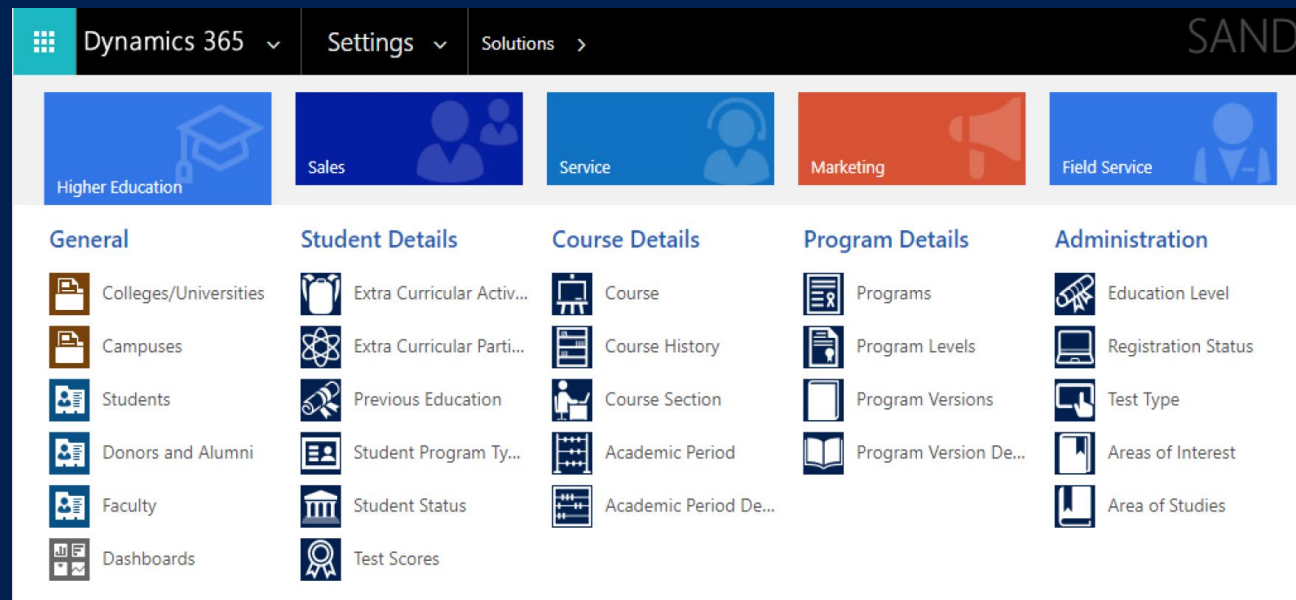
Dynamics 365 ⌄ Settings ⌄ Solutions >

SAND

Higher Education

Sales

Service

Marketing

Field Service

General

Colleges/Universities

Campuses

Students

Donors and Alumni

Faculty

Dashboards

Student Details

Extra Curricular Activ...

Extra Curricular Parti...

Previous Education

Student Program Ty...

Student Status

Test Scores

Course Details

Course

Course History

Course Section

Academic Period

Academic Period De...

Program Details

Programs

Program Levels

Program Versions

Program Version De...

Administration

Education Level

Registration Status

Test Type

Areas of Interest

Area of Studies